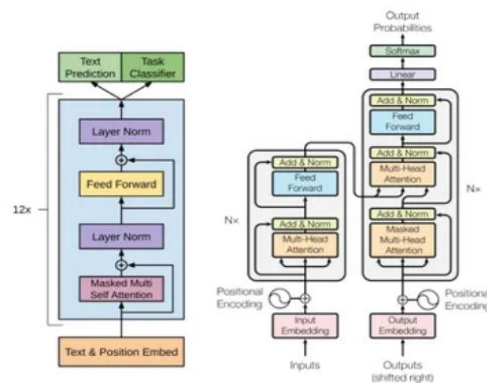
Text Prediction

Task Classifier

Layer Norm

Feed Forward

Layer Norm

Masked Multi Self Attention

12x

Text & Position Embed

Output Probabilities

Softmax

Linear

Add & Norm

Feed Forward

Add & Norm

Multi-Head Attention

Add & Norm

Masked Multi-Head Attention

N×

Add & Norm

Feed Forward

Add & Norm

Multi-Head Attention

N×

Positional Encoding

Input Embedding

Inputs

Output Embedding

Positional Encoding

Outputs (shifted right)